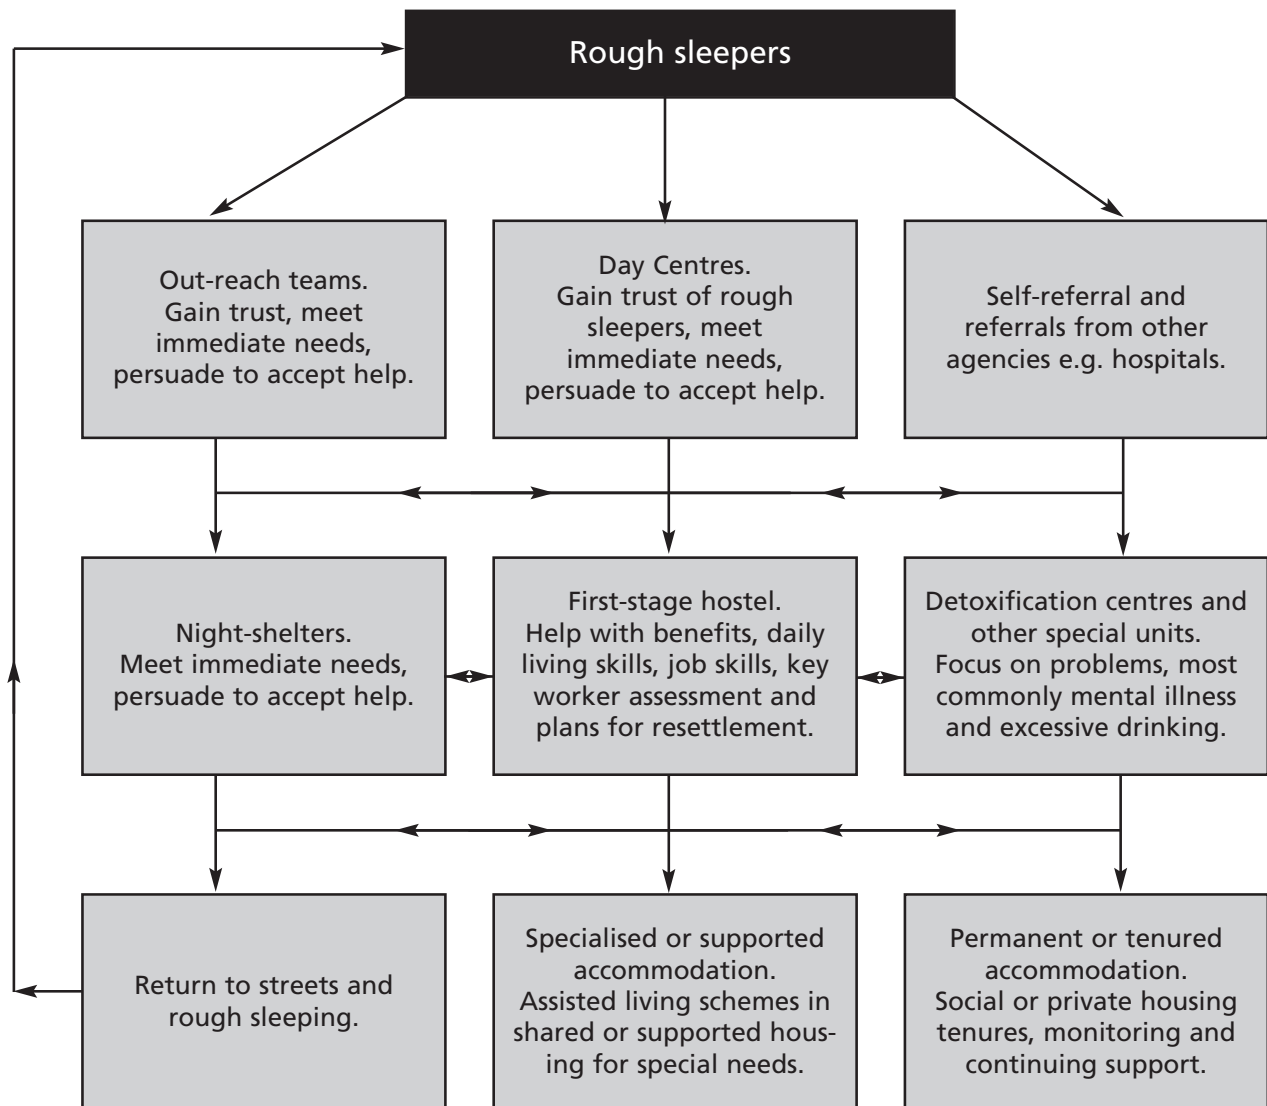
Rough sleepers

Out-reach teams. Gain trust, meet immediate needs, persuade to accept help.

Day Centres. Gain trust of rough sleepers, meet immediate needs, persuade to accept help.

Self-referral and referrals from other agencies e.g. hospitals.

Night-shelters. Meet immediate needs, persuade to accept help.

First-stage hostel. Help with benefits, daily living skills, job skills, key worker assessment and plans for resettlement.

Detoxification centres and other special units. Focus on problems, most commonly mental illness and excessive drinking.

Return to streets and rough sleeping.

Specialised or supported accommodation. Assisted living schemes in shared or supported housing for special needs.

Permanent or tenured accommodation. Social or private housing tenures, monitoring and continuing support.